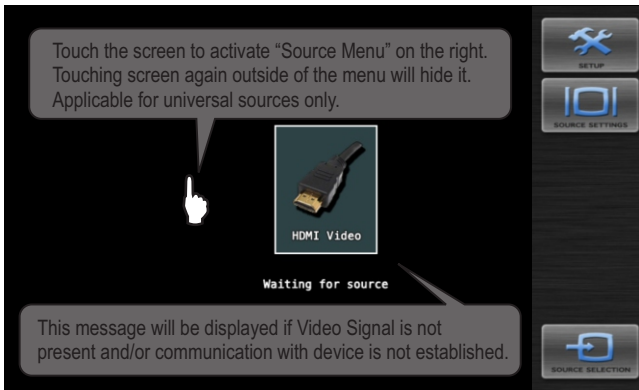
Touch the screen to activate “Source Menu” on the right. Touching screen again outside of the menu will hide it. Applicable for universal sources only.

SETUP

SOURCE SETTINGS

HDMI Video

Waiting for source

This message will be displayed if Video Signal is not present and/or communication with device is not established.

SOURCE SELECTION